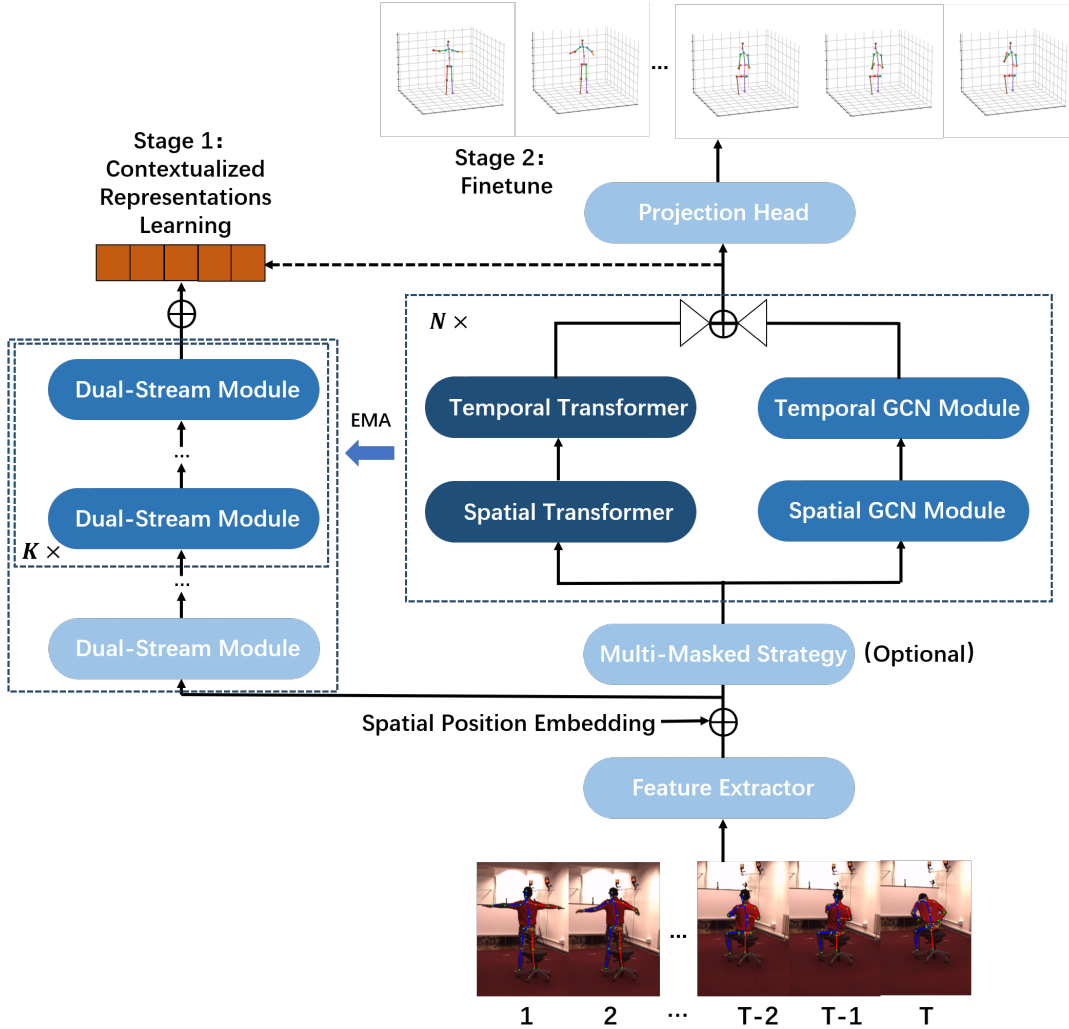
Stage 1:
Contextualized Representations Learning

Stage 2:
Finetune

...

Projection Head

$N \times$

Dual-Stream Module

...

Dual-Stream Module

$K \times$

...

Dual-Stream Module

EMA

Temporal Transformer

Spatial Transformer

Temporal GCN Module

Spatial GCN Module

Multi-Masked Strategy (Optional)

Spatial Position Embedding

Feature Extractor

...

1 2 ... T-2 T-1 T